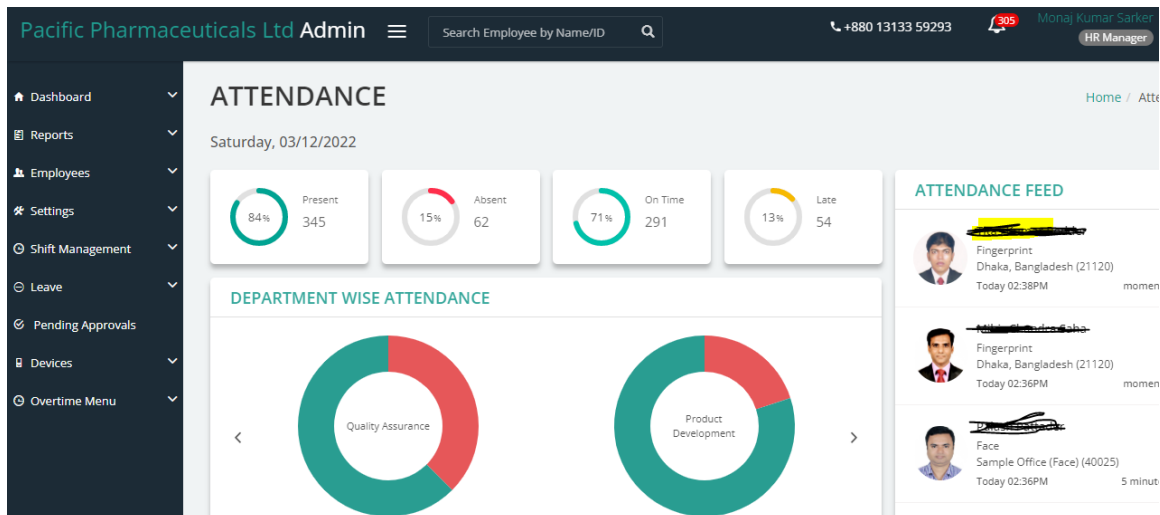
Pacific Pharmaceuticals Ltd Admin

Search Employee by Name/ID

+880 13133 59293

305

Monaj Kumar Sarker

HR Manager

Dashboard

Reports

Employees

Settings

Shift Management

Leave

Pending Approvals

Devices

Overtime Menu

ATTENDANCE

Home / Atte

Saturday, 03/12/2022

84% Present 345

15% Absent 62

71% On Time 291

13% Late 54

DEPARTMENT WISE ATTENDANCE

Quality Assurance

Product Development

ATTENDANCE FEED

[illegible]
Fingerprint
Dhaka, Bangladesh (21120)
Today 02:38PM
momen

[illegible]
Fingerprint
Dhaka, Bangladesh (21120)
Today 02:36PM
momen

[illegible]
Face
Sample Office (Face) (40025)
Today 02:36PM
5 minut